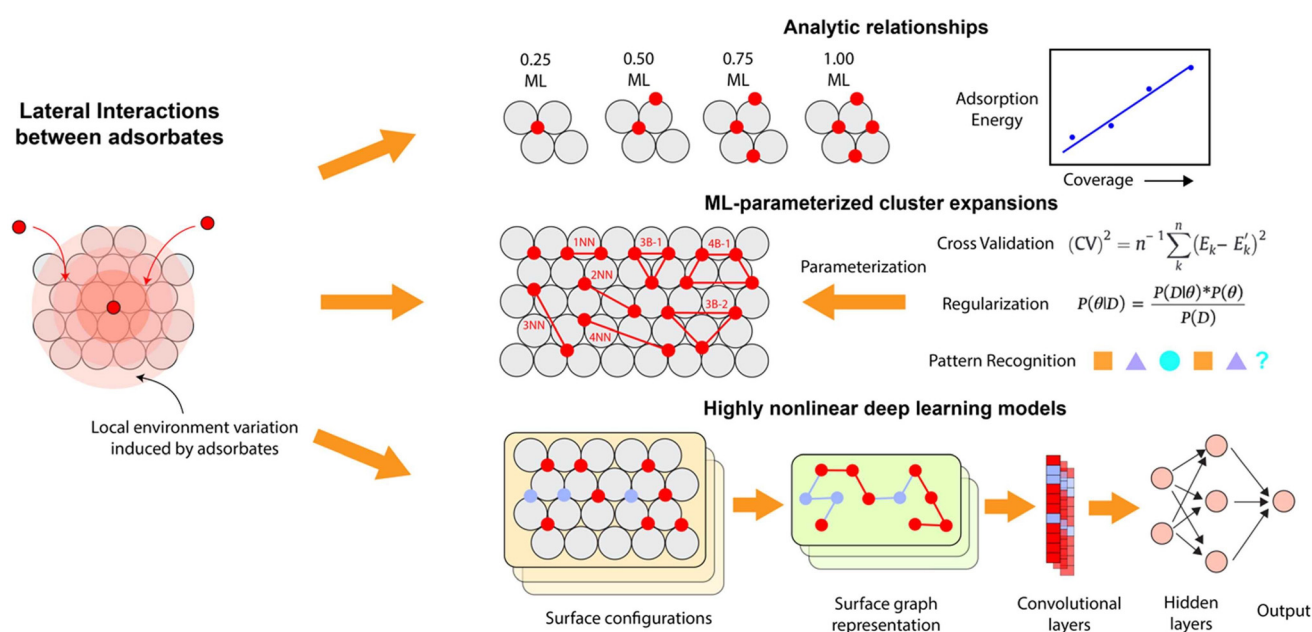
Lateral Interactions between adsorbates

Local environment variation induced by adsorbates

Analytic relationships

0.25 ML

0.50 ML

0.75 ML

1.00 ML

Adsorption Energy

Coverage

ML-parameterized cluster expansions

1NN

2NN

3NN

4NN

3B-1

4B-1

3B-2

Parameterization

Cross Validation $(\mathrm{CV})^2 = n^{-1}\sum_{k}^{n}(E_k - E_k')^2$

Regularization $P(\theta|D) = \frac{P(D|\theta) * P(\theta)}{P(D)}$

Pattern Recognition ?

Highly nonlinear deep learning models

Surface configurations

Surface graph representation

Convolutional layers

Hidden layers

Output